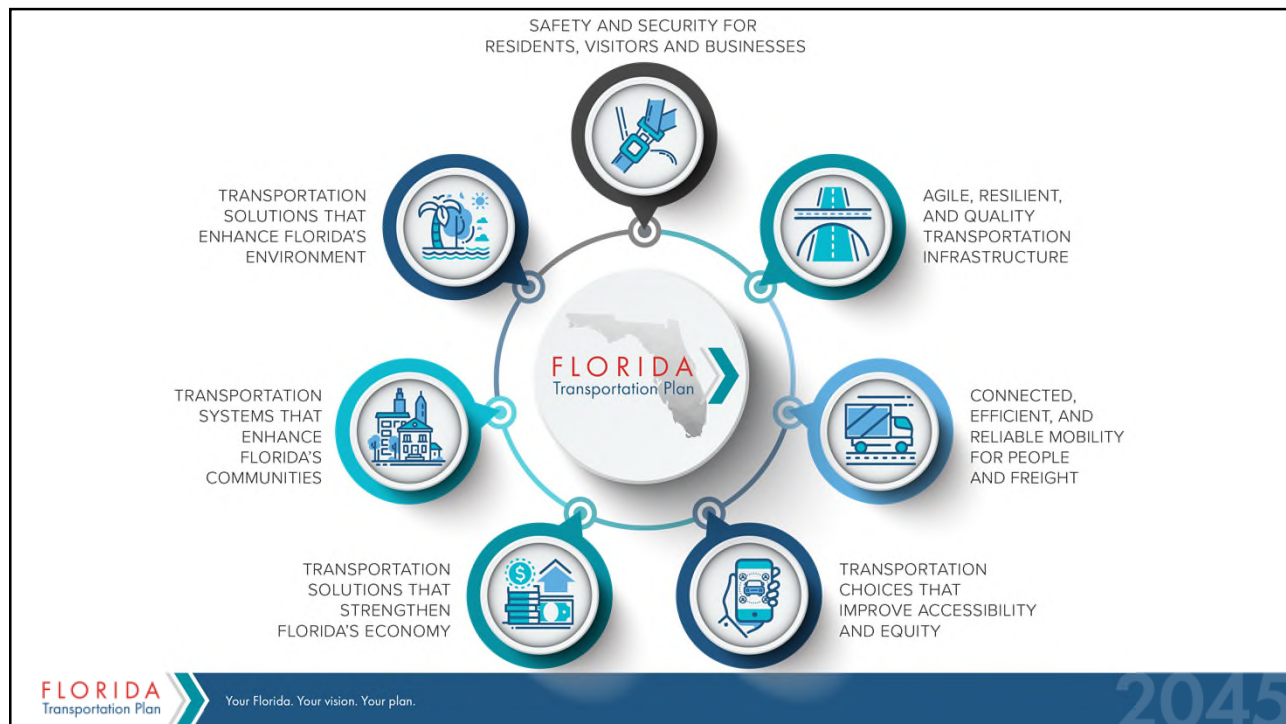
SAFETY AND SECURITY FOR RESIDENTS, VISITORS AND BUSINESSES

TRANSPORTATION SOLUTIONS THAT ENHANCE FLORIDA'S ENVIRONMENT

AGILE, RESILIENT, AND QUALITY TRANSPORTATION INFRASTRUCTURE

FLORIDA
Transportation Plan

TRANSPORTATION SYSTEMS THAT ENHANCE FLORIDA'S COMMUNITIES

CONNECTED, EFFICIENT, AND RELIABLE MOBILITY FOR PEOPLE AND FREIGHT

TRANSPORTATION SOLUTIONS THAT STRENGTHEN FLORIDA'S ECONOMY

TRANSPORTATION CHOICES THAT IMPROVE ACCESSIBILITY AND EQUITY

FLORIDA
Transportation Plan

Your Florida. Your vision. Your plan.

2045